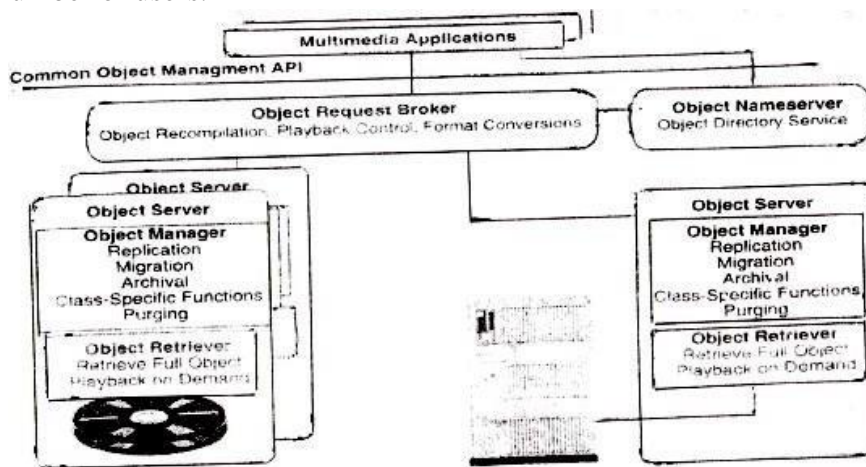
Multimedia Applications

Common Object Managment API

Object Request Broker
Object Recompilation, Playback Control, Format Conversions

Object Nameserver
Object Directory Service

Object Server

Object Server

Object Manager
Replication
Migration
Archival
Class-Specific Functions
Purging

Object Retriever
Retrieve Full Object
Playback on Demand

Object Server

Object Manager
Replication
Migration
Archival
Class-Specific Functions
Purging

Object Retriever
Retrieve Full Object
Playback on Demand